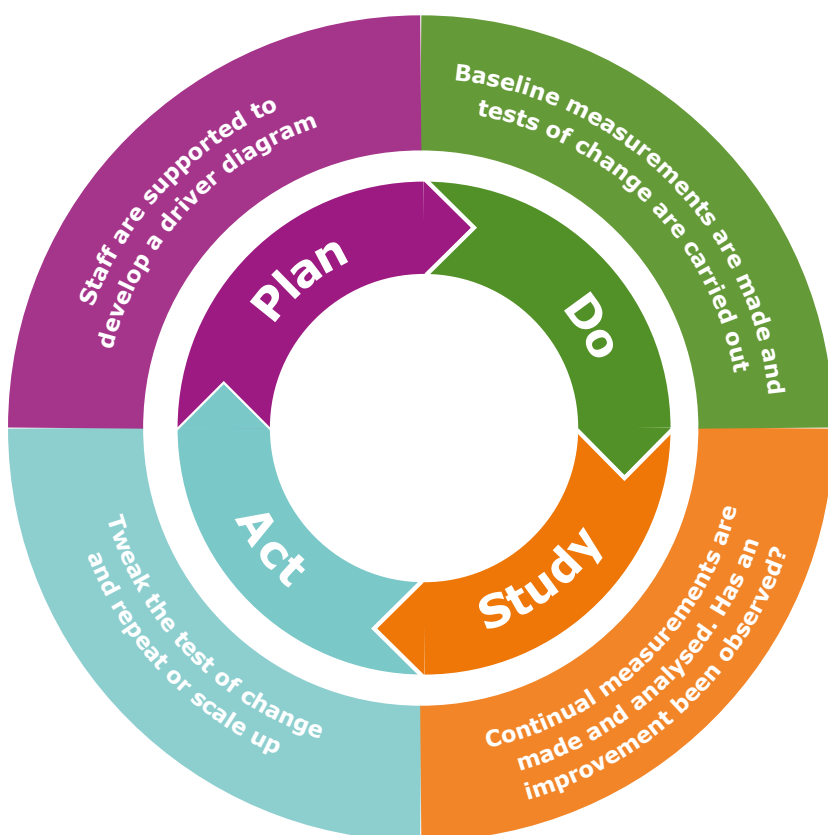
Plan

Staff are supported to develop a driver diagram

Do

Baseline measurements are made and tests of change are carried out

Study

Continual measurements are made and analysed. Has an improvement been observed?

Act

Tweak the test of change and repeat or scale up